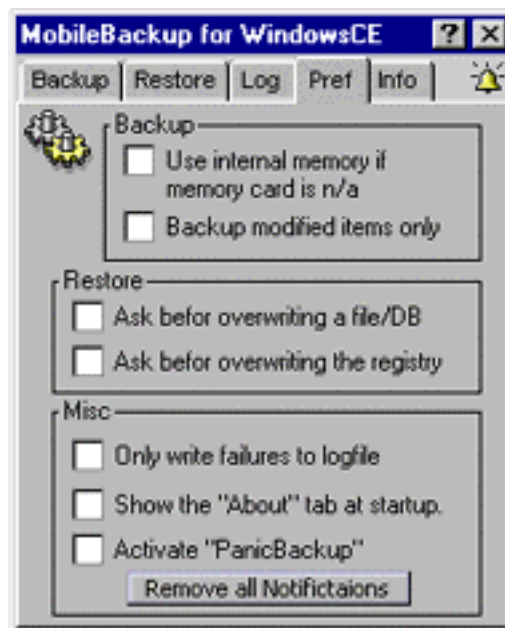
MobileBackup for WindowsCE ? ×

Backup | Restore | Log | Pref | Info

Backup
Use internal memory if memory card is n/a
Backup modified items only

Restore
Ask befor overwriting a file/DB
Ask befor overwriting the registry

Misc
Only write failures to logfile
Show the "About" tab at startup.
Activate "PanicBackup"
Remove all Notifictaions